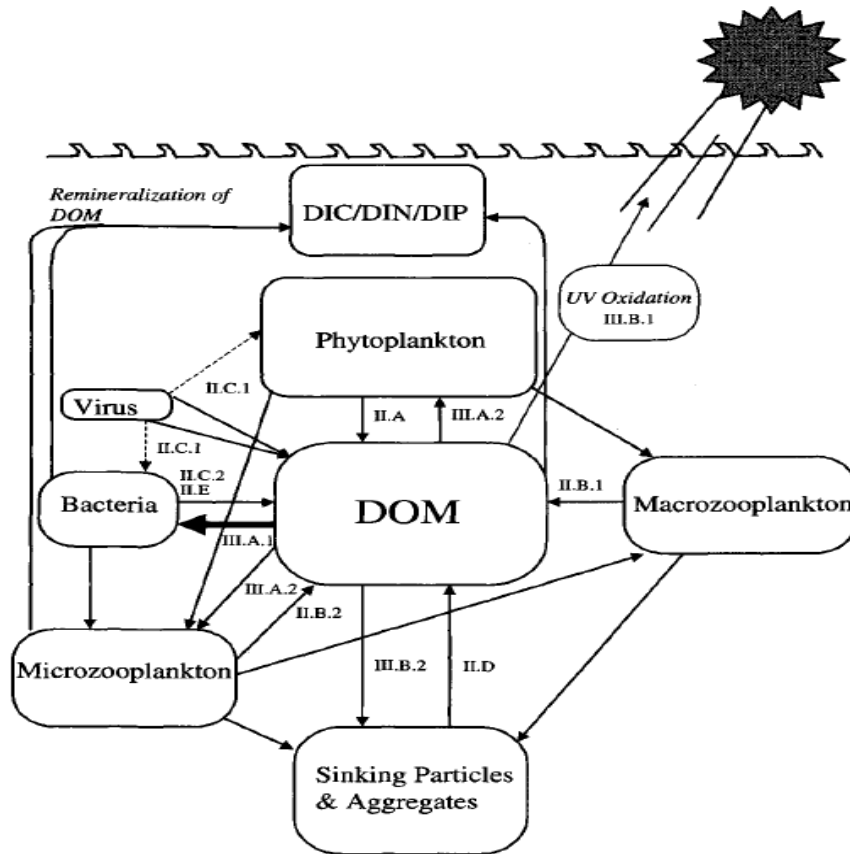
Remineralization of DOM

DIC/DIN/DIP

UV Oxidation
III.B.1

Phytoplankton

II.C.1

Virus

II.A

III.A.2

II.C.1

II.C.2
II.E

Bacteria

DOM

II.B.1

Macrozooplankton

III.A.1

III.A.2

II.B.2

Microzooplankton

III.B.2

II.D

Sinking Particles & Aggregates